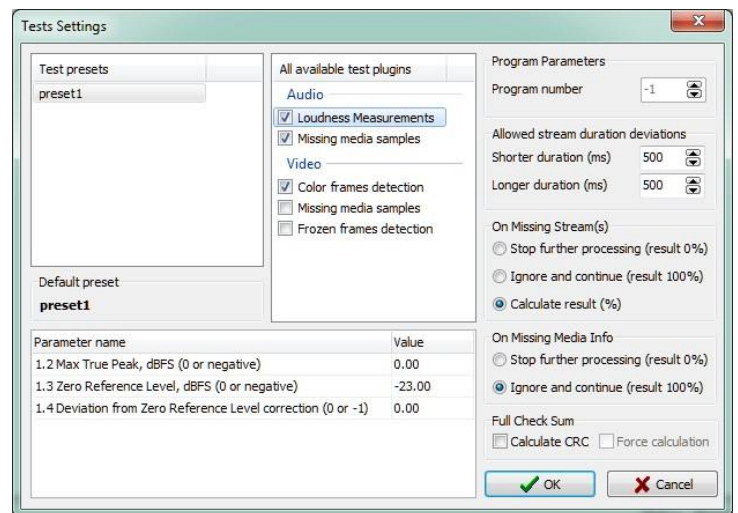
Tests Settings

x

Test presets

preset1

All available test plugins

Audio

Loudness Measurements

Missing media samples

Video

Color frames detection

Missing media samples

Frozen frames detection

Default preset

preset1

| Parameter name | Value |
|---|---|
| 1.2 Max True Peak, dBFS (0 or negative) | 0.00 |
| 1.3 Zero Reference Level, dBFS (0 or negative) | -23.00 |
| 1.4 Deviation from Zero Reference Level correction (0 or -1) | 0.00 |

Program Parameters

Program number -1

Allowed stream duration deviations

Shorter duration (ms) 500

Longer duration (ms) 500

On Missing Stream(s)

Stop further processing (result 0%)

Ignore and continue (result 100%)

Calculate result (%)

On Missing Media Info

Stop further processing (result 0%)

Ignore and continue (result 100%)

Full Check Sum

Calculate CRC

Force calculation

OK

Cancel